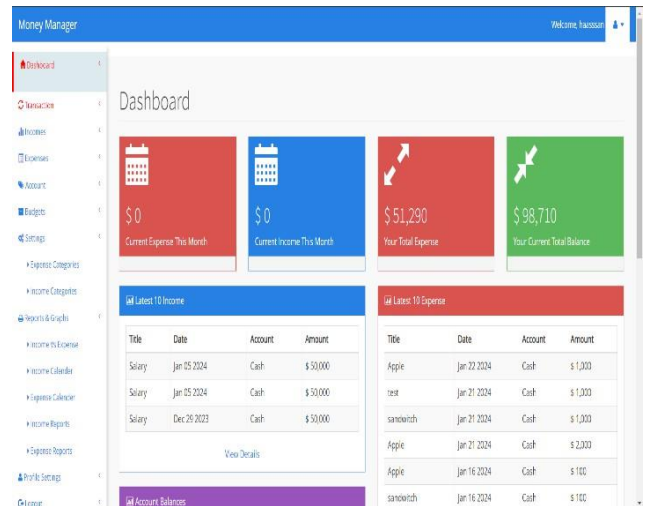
Money Manager

Welcome, haassan

Dashboard
Transaction
Incomes
Expenses
Account
Budgets
Settings
Expense Categories
Income Categories
Reports & Graphs
Income Vs Expense
Income Calendar
Expense Calendar
Income Reports
Expense Reports
Profile Settings
Logout

Dashboard

$ 0
Current Expense This Month

$ 0
Current Income This Month

$ 51,290
Your Total Expense

$ 98,710
Your Current Total Balance

Latest 10 Income

| Title | Date | Account | Amount |
|---|---|---|---|
| Salary | Jan 05 2024 | Cash | $ 50,000 |
| Salary | Jan 05 2024 | Cash | $ 50,000 |
| Salary | Dec 29 2023 | Cash | $ 50,000 |

View Details

Account Balances

Latest 10 Expense

| Title | Date | Account | Amount |
|---|---|---|---|
| Apple | Jan 22 2024 | Cash | $ 1,000 |
| test | Jan 21 2024 | Cash | $ 1,000 |
| sandwitch | Jan 21 2024 | Cash | $ 1,000 |
| Apple | Jan 21 2024 | Cash | $ 2,000 |
| Apple | Jan 16 2024 | Cash | $ 100 |
| sandwitch | Jan 16 2024 | Cash | $ 100 |